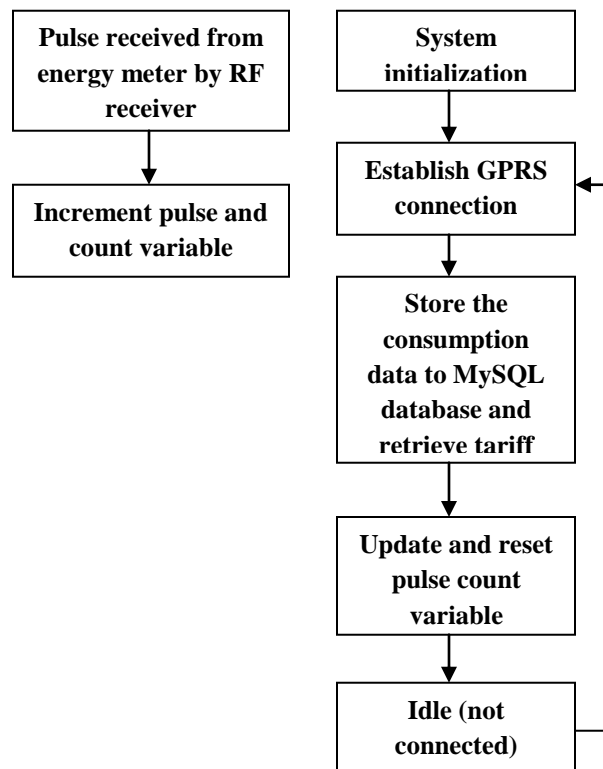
Pulse received from energy meter by RF receiver

Increment pulse and count variable

System initialization

Establish GPRS connection

Store the consumption data to MySQL database and retrieve tariff

Update and reset pulse count variable

Idle (not connected)